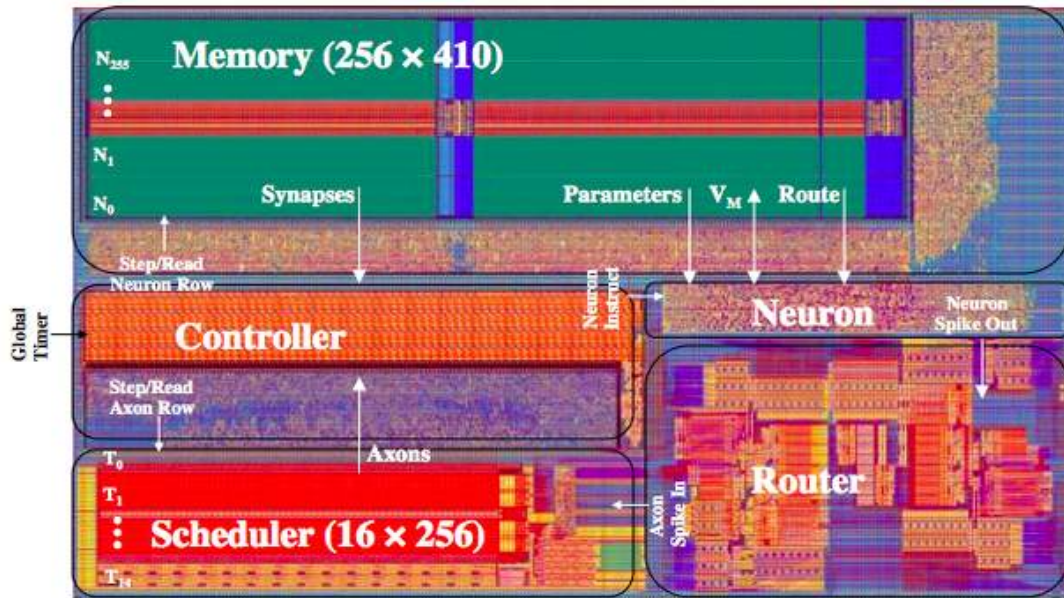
Memory (256 × 410)

$N_{255}$

$N_1$

$N_0$

Synapses

Parameters

$V_M$

Route

Step/Read Neuron Row

Neuron Instruct

Neuron

Neuron Spike Out

Global Timer

Controller

Step/Read Axon Row

Axons

$T_0$

$T_1$

Scheduler (16 × 256)

$T_{15}$

Axon Spike In

Router